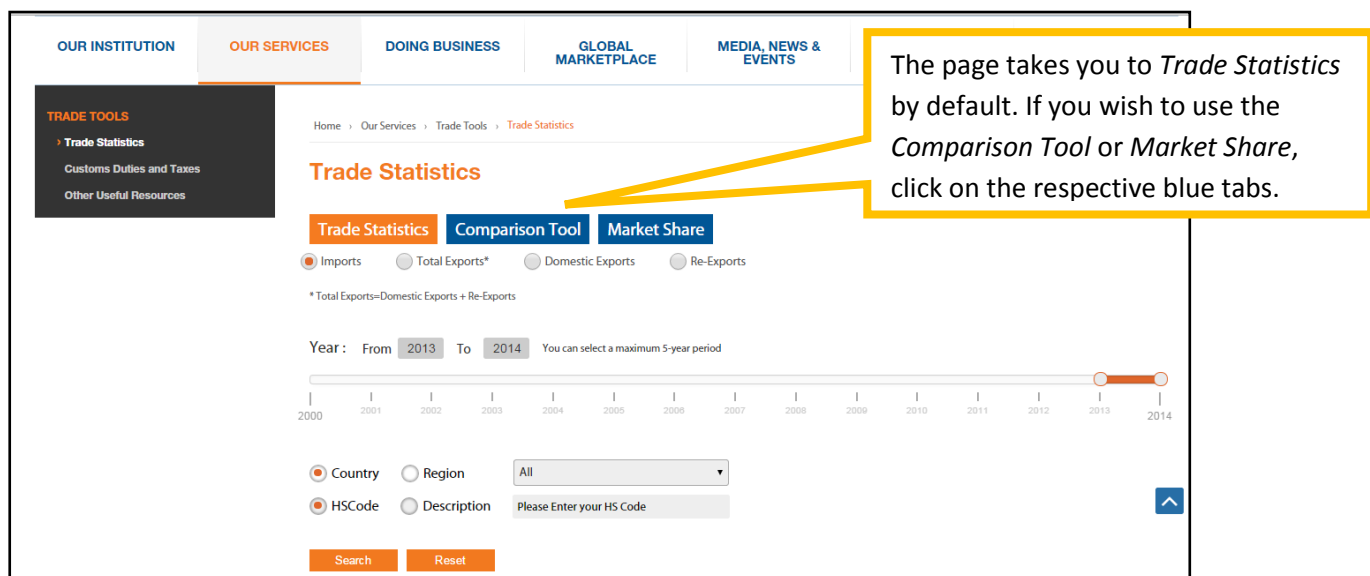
OUR INSTITUTION OUR SERVICES DOING BUSINESS GLOBAL MARKETPLACE MEDIA, NEWS & EVENTS

The page takes you to *Trade Statistics* by default. If you wish to use the *Comparison Tool* or *Market Share*, click on the respective blue tabs.

TRADE TOOLS
› Trade Statistics
Customs Duties and Taxes
Other Useful Resources

Home › Our Services › Trade Tools › Trade Statistics

Trade Statistics

Trade Statistics Comparison Tool Market Share

Imports Total Exports* Domestic Exports Re-Exports

* Total Exports=Domestic Exports + Re-Exports

Year : From 2013 To 2014 You can select a maximum 5-year period

2000 2001 2002 2003 2004 2005 2006 2007 2008 2009 2010 2011 2012 2013 2014

Country Region All

HSCode Description Please Enter your HS Code

Search Reset